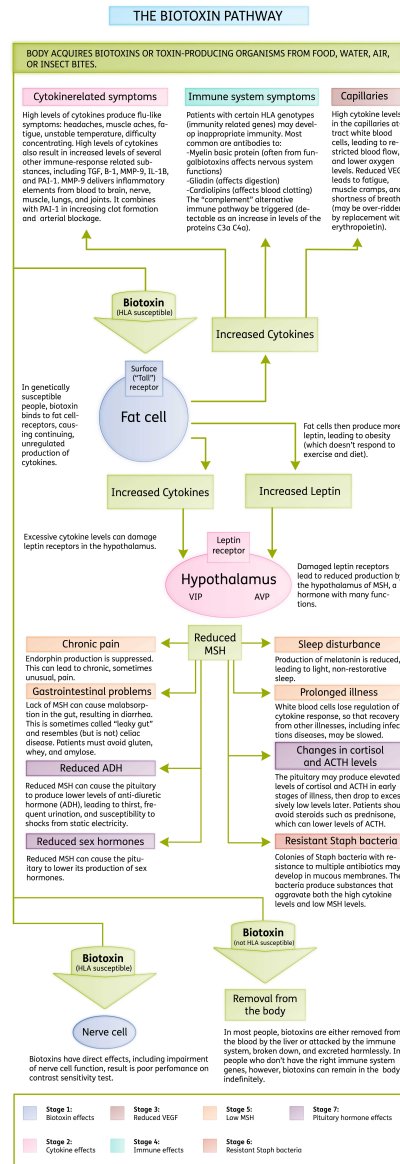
THE BIOTOXIN PATHWAY

BODY ACQUIRES BIOTOXINS OR TOXIN-PRODUCING ORGANISMS FROM FOOD, WATER, AIR, OR INSECT BITES.

Cytokinerelated symptoms

High levels of cytokines produce flu-like symptoms: headaches, muscle aches, fatigue, unstable temperature, difficulty concentrating. High levels of cytokines also result in increased levels of several other immune-response related substances, including TGF, B-1, MMP-9, IL-1B, and PAI-1. MMP-9 delivers inflammatory elements from blood to brain, nerve, muscle, lungs, and joints. It combines with PAI-1 in increasing clot formation and arterial blockage.

Immune system symptoms

Patients with certain HLA genotypes (immunity related genes) may develop inappropriate immunity. Most common are antibodies to:
-Myelin basic protein (often from fungalbiotoxins affects nervous system functions)
-Gliadin (affects digestion)
-Cardiolipins (affects blood clotting)
The "complement" alternative immune pathway be triggered (detectable as an increase in levels of the proteins C3a C4a).

Capillaries

High cytokine levels in the capillaries attract white blood cells, leading to restricted blood flow, and lower oxygen levels. Reduced VEGF leads to fatigue, muscle cramps, and shortness of breath (may be over-ridden by replacement with erythropoietin).

Biotoxin
(HLA susceptible)

Increased Cytokines

Surface ("Toll") receptor

In genetically susceptible people, biotoxin binds to fat cell-receptors, causing continuing, unregulated production of cytokines.

Fat cell

Fat cells then produce more leptin, leading to obesity (which doesn't respond to exercise and diet).

Increased Cytokines

Increased Leptin

Excessive cytokine levels can damage leptin receptors in the hypothalamus.

Leptin receptor

Hypothalamus

VIP

AVP

Damaged leptin receptors lead to reduced production by the hypothalamus of MSH, a hormone with many functions.

Chronic pain

Endorphin production is suppressed. This can lead to chronic, sometimes unusual, pain.

Reduced MSH

Sleep disturbance

Production of melatonin is reduced, leading to light, non-restorative sleep.

Gastrointestinal problems

Lack of MSH can cause malabsorption in the gut, resulting in diarrhea. This is sometimes called "leaky gut" and resembles (but is not) celiac disease. Patients must avoid gluten, whey, and amylose.

Prolonged illness

White blood cells lose regulation of cytokine response, so that recovery from other illnesses, including infections diseases, may be slowed.

Reduced ADH

Reduced MSH can cause the pituitary to produce lower levels of anti-diuretic hormone (ADH), leading to thirst, frequent urination, and susceptibility to shocks from static electricity.

Changes in cortisol and ACTH levels

The pituitary may produce elevated levels of cortisol and ACTH in early stages of illness, then drop to excessively low levels later. Patients should avoid steroids such as prednisone, which can lower levels of ACTH.

Reduced sex hormones

Reduced MSH can cause the pituitary to lower its production of sex hormones.

Resistant Staph bacteria

Colonies of Staph bacteria with resistance to multiple antibiotics may develop in mucous membranes. The bacteria produce substances that aggravate both the high cytokine levels and low MSH levels.

Biotoxin
(HLA susceptible)

Biotoxin
(not HLA susceptible)

Removal from the body

Nerve cell

In most people, biotoxins are either removed from the blood by the liver or attacked by the immune system, broken down, and excreted harmlessly. In people who don't have the right immune system genes, however, biotoxins can remain in the body indefinitely.

Biotoxins have direct effects, including impairment of nerve cell function, result is poor perfomance on contrast sensitivity test.

Stage 1:
Biotoxin effects

Stage 3:
Reduced VEGF

Stage 5:
Low MSH

Stage 7:
Pituitary hormone effects

Stage 2:
Cytokine effects

Stage 4:
Immune effects

Stage 6:
Resistant Staph bacteria